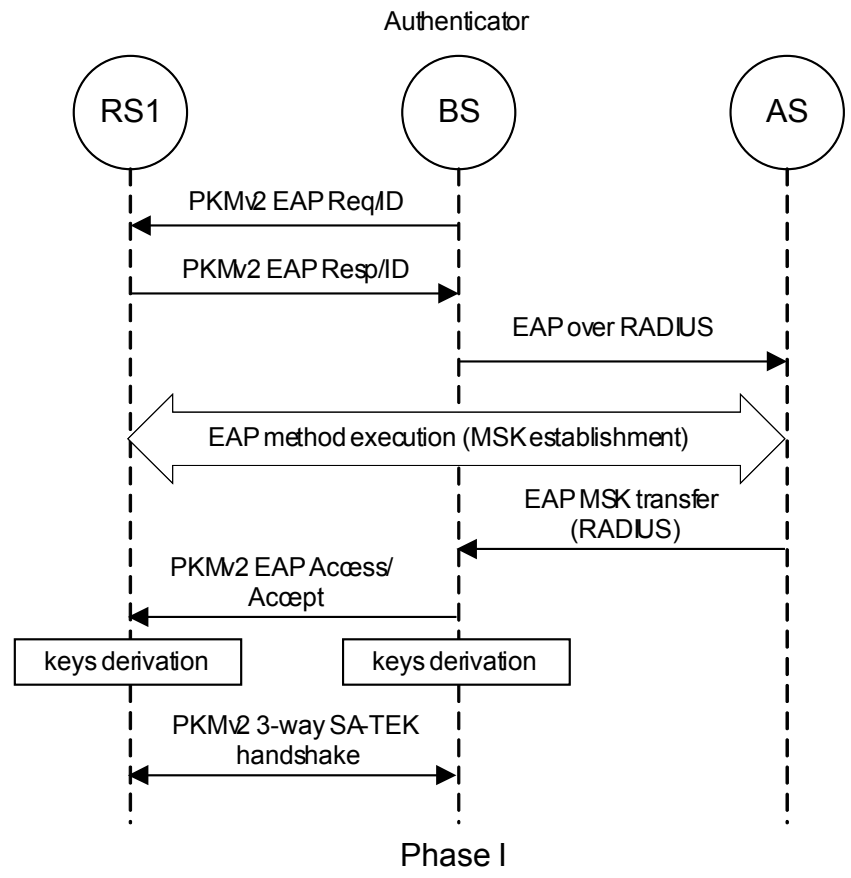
Authenticator

RS1

BS

AS

PKMv2 EAP Req/ID

PKMv2 EAP Resp/ID

EAP over RADIUS

EAP method execution (MSK establishment)

EAP MSK transfer (RADIUS)

PKMv2 EAP Access/ Accept

keys derivation

keys derivation

PKMv2 3-way SA-TEK handshake

Phase I